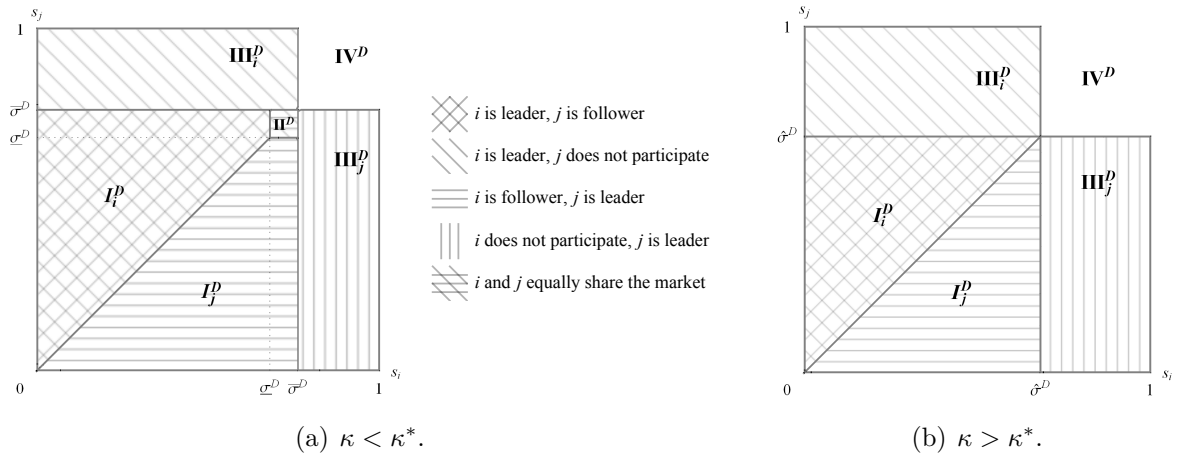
$s_j$

1

$\overline{\sigma}^D$

$\underline{\sigma}^D$

$\mathbf{III}_i^D$

$\mathbf{IV}^D$

$\mathbf{II}^D$

$\mathbf{III}_j^D$

$I_i^D$

$I_j^D$

0

$\underline{\sigma}^D$ $\overline{\sigma}^D$

1

$s_i$

$i$ is leader, $j$ is follower

$i$ is leader, $j$ does not participate

$i$ is follower, $j$ is leader

$i$ does not participate, $j$ is leader

$i$ and $j$ equally share the market

(a) $\kappa < \kappa^*$.

$s_j$

1

$\hat{\sigma}^D$

$\mathbf{III}_i^D$

$\mathbf{IV}^D$

$\mathbf{III}_j^D$

$I_i^D$

$I_j^D$

0

$\hat{\sigma}^D$

1

$s_i$

(b) $\kappa > \kappa^*$.